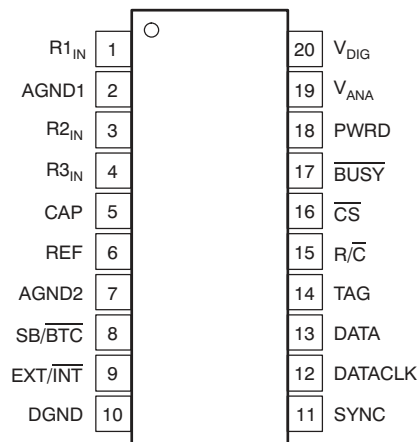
$R1_{IN}$ 1
AGND1 2
$R2_{IN}$ 3
$R3_{IN}$ 4
CAP 5
REF 6
AGND2 7
$SB/\overline{BTC}$ 8
$EXT/\overline{INT}$ 9
DGND 10

20 $V_{DIG}$
19 $V_{ANA}$
18 PWRD
17 $\overline{BUSY}$
16 $\overline{CS}$
15 $R/\overline{C}$
14 TAG
13 DATA
12 DATACLK
11 SYNC